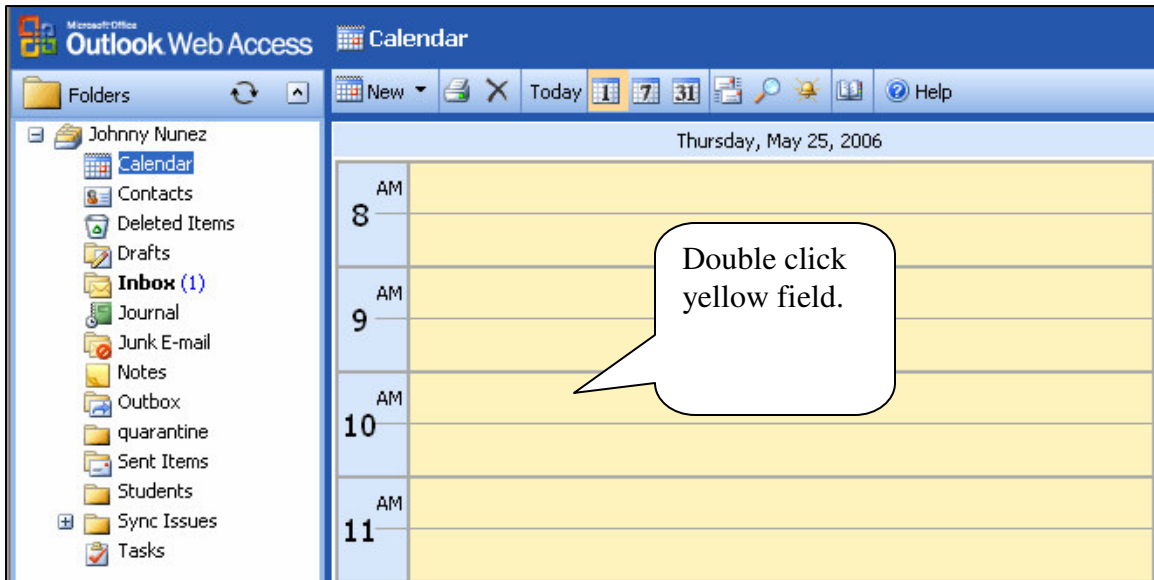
Microsoft Office Outlook Web Access

Calendar

Folders

New Today 1 7 31 Help

Johnny Nunez
Calendar
Contacts
Deleted Items
Drafts
Inbox (1)
Journal
Junk E-mail
Notes
Outbox
quarantine
Sent Items
Students
Sync Issues
Tasks

Thursday, May 25, 2006

AM
8

AM
9

AM
10

AM
11

Double click yellow field.